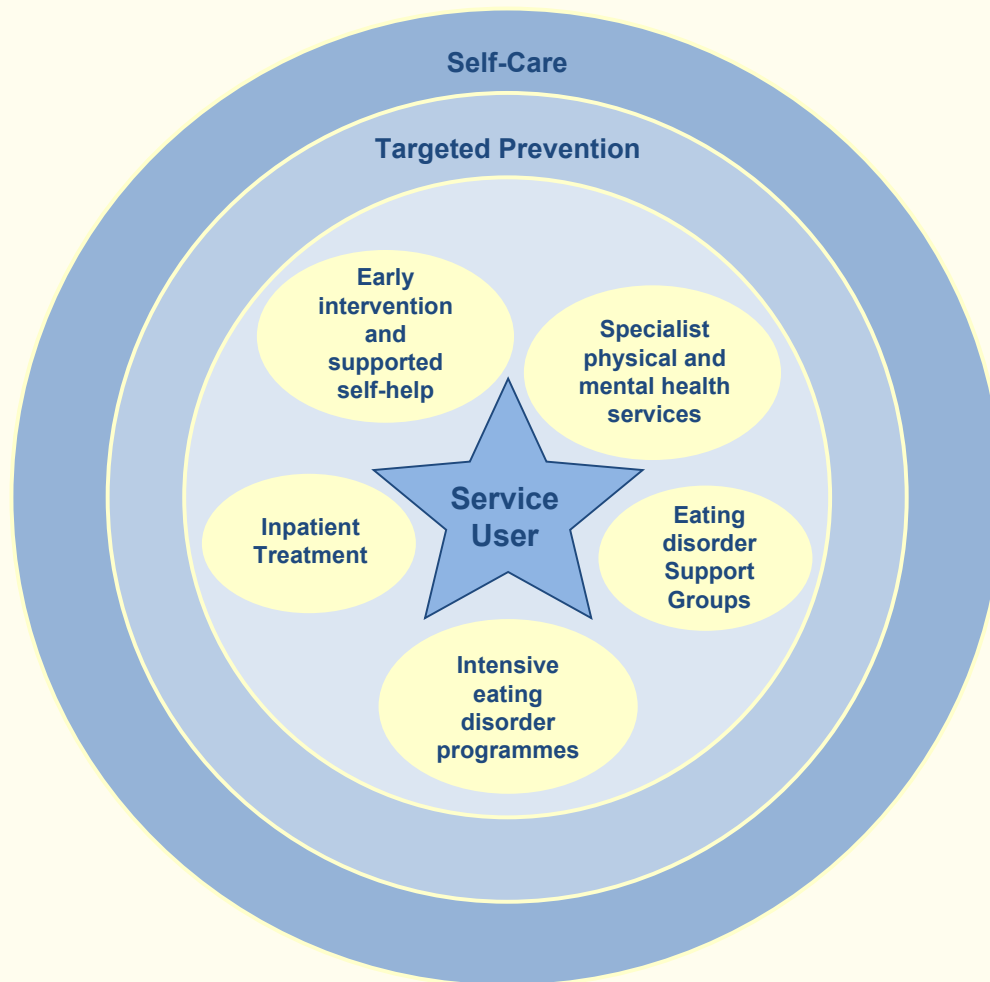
Self-Care

Targeted Prevention

Early intervention and supported self-help

Specialist physical and mental health services

Service User

Inpatient Treatment

Eating disorder Support Groups

Intensive eating disorder programmes